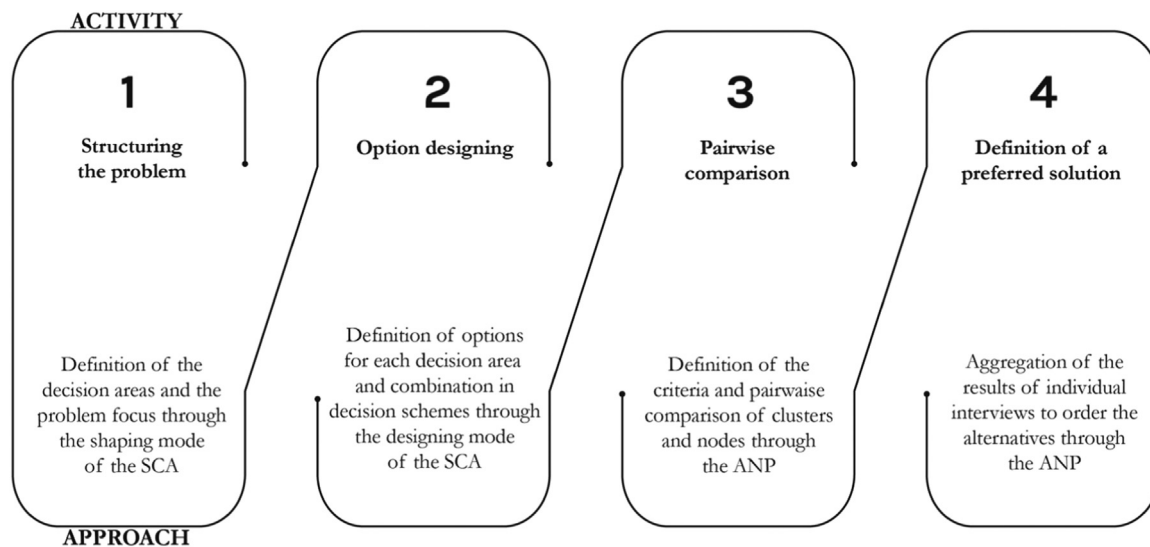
ACTIVITY

1

Structuring the problem

Definition of the decision areas and the problem focus through the shaping mode of the SCA

2

Option designing

Definition of options for each decision area and combination in decision schemes through the designing mode of the SCA

3

Pairwise comparison

Definition of the criteria and pairwise comparison of clusters and nodes through the ANP

4

Definition of a preferred solution

Aggregation of the results of individual interviews to order the alternatives through the ANP

APPROACH